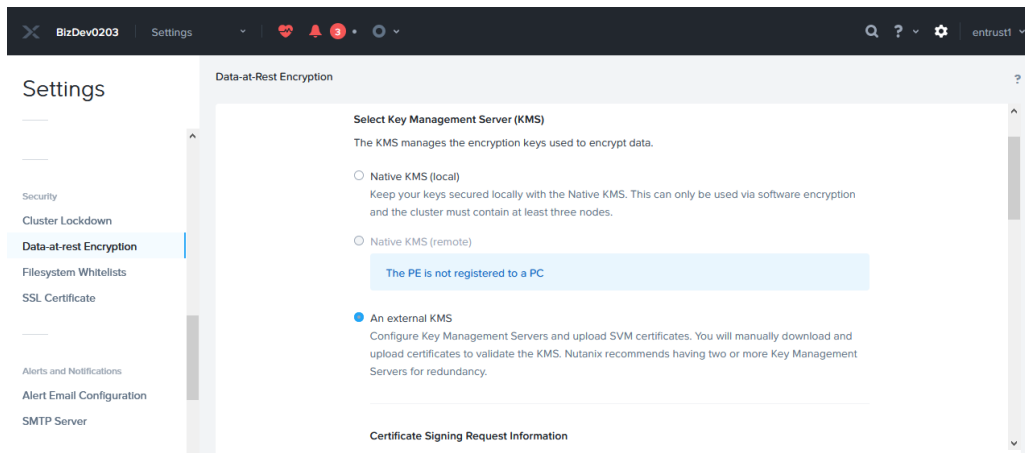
BizDev0203 | Settings 3 entrust1

Settings

Security
Cluster Lockdown
Data-at-rest Encryption
Filesystem Whitelists
SSL Certificate

Alerts and Notifications
Alert Email Configuration
SMTP Server

Data-at-Rest Encryption ?

Select Key Management Server (KMS)

The KMS manages the encryption keys used to encrypt data.

Native KMS (local)
Keep your keys secured locally with the Native KMS. This can only be used via software encryption and the cluster must contain at least three nodes.

Native KMS (remote)

The PE is not registered to a PC

An external KMS
Configure Key Management Servers and upload SVM certificates. You will manually download and upload certificates to validate the KMS. Nutanix recommends having two or more Key Management Servers for redundancy.

Certificate Signing Request Information